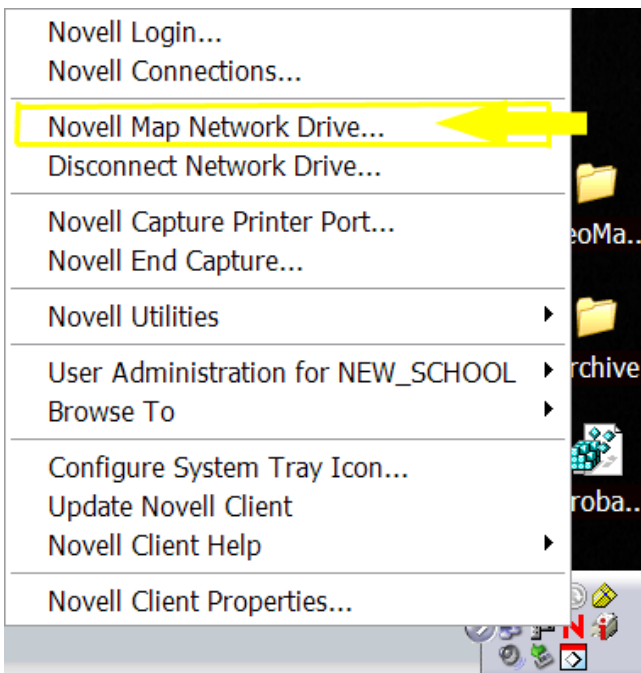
Novell Login...
Novell Connections...

Novell Map Network Drive...
Disconnect Network Drive...

Novell Capture Printer Port...
Novell End Capture...

Novell Utilities

User Administration for NEW_SCHOOL
Browse To

Configure System Tray Icon...
Update Novell Client
Novell Client Help

Novell Client Properties...

eoMa...
rchive
roba...